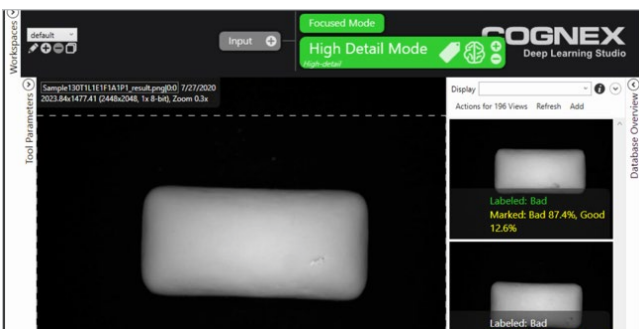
Workspaces
default
Input
Focused Mode
High Detail Mode
High-detail
COGNEX
Deep Learning Studio
Tool Parameters
Sample130T1L1E1F1A1P1_result.png[0:0] 7/27/2020
2023.84x1477.41 (2448x2048, 1x 8-bit), Zoom 0.3x
Display
Actions for 196 Views Refresh Add
Database Overview
Labeled: Bad
Marked: Bad 87.4%, Good 12.6%
Labeled: Bad